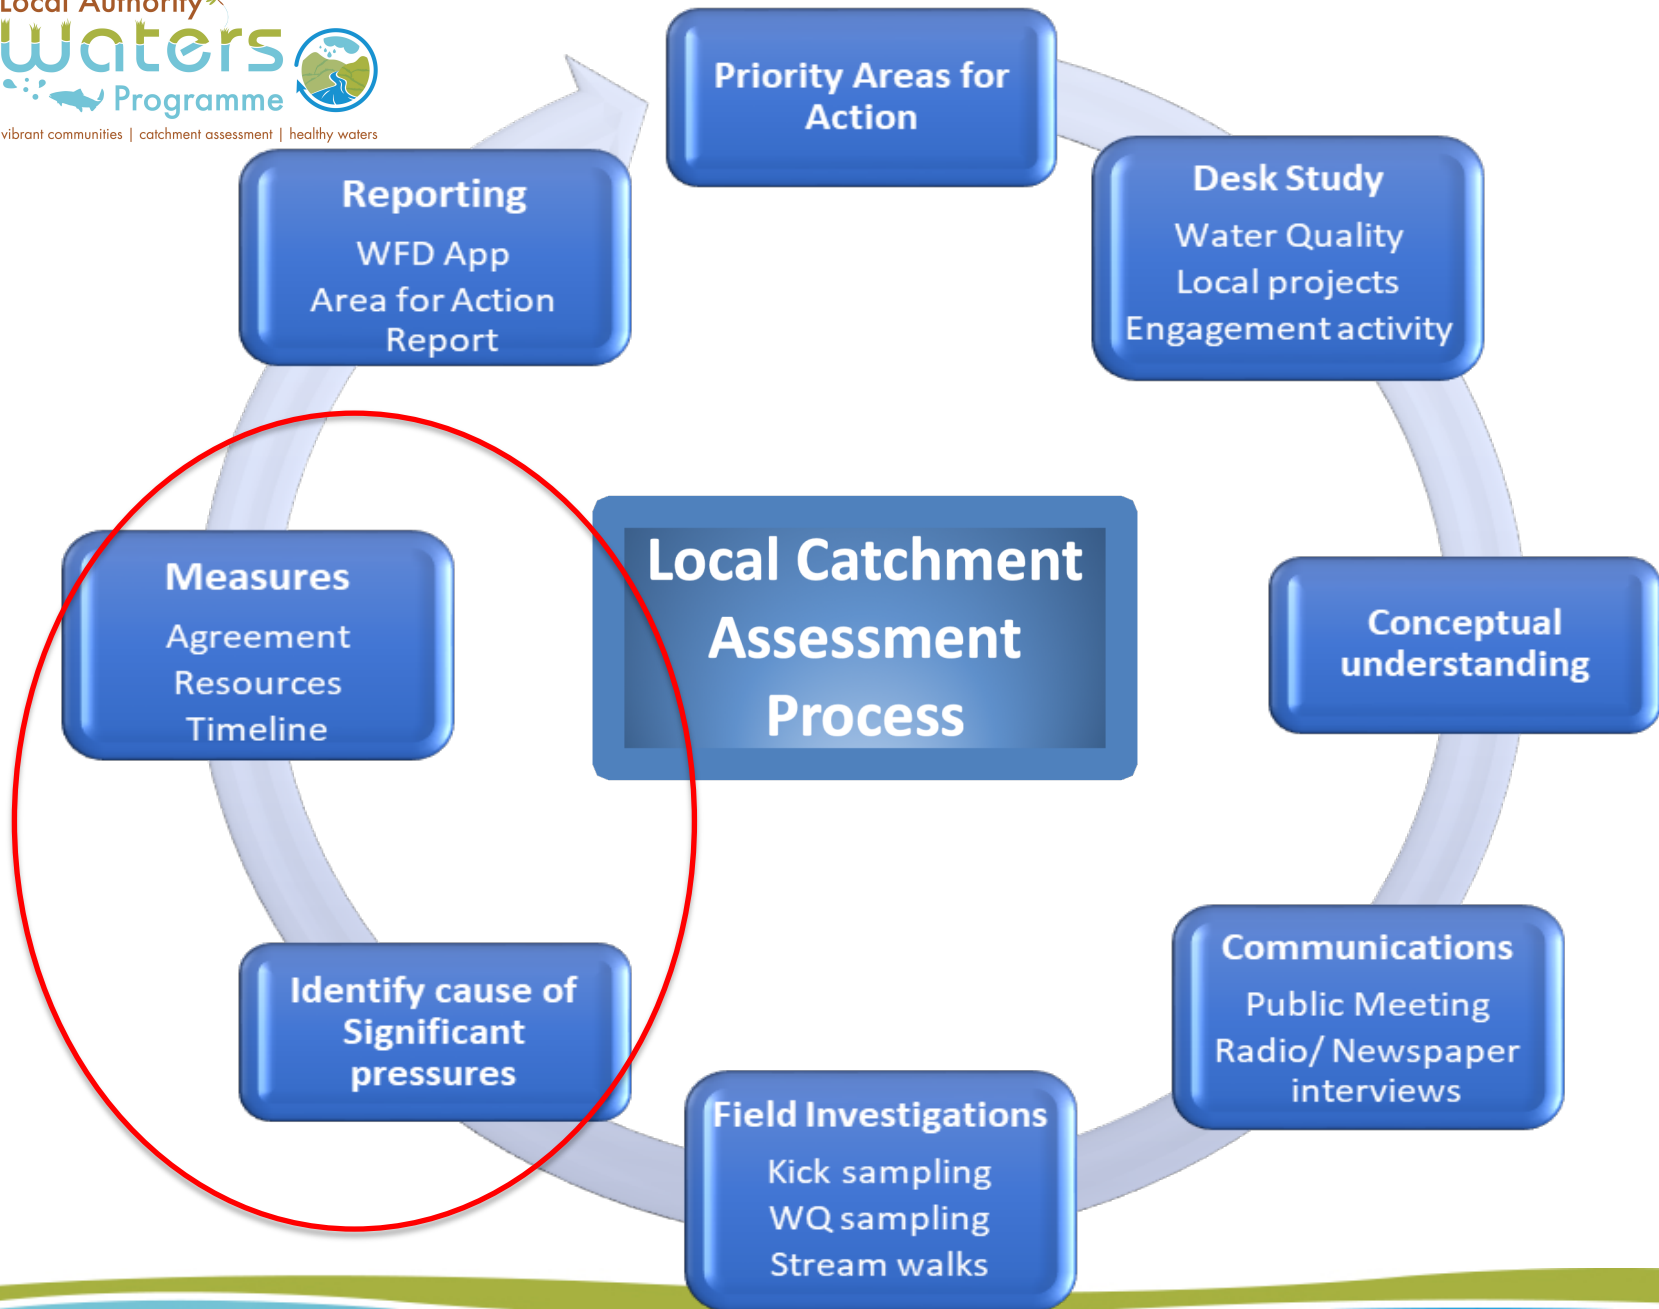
Local Authority
waters
Programme
vibrant communities | catchment assessment | healthy waters

Priority Areas for Action

Desk Study
Water Quality
Local projects
Engagement activity

Conceptual understanding

Communications
Public Meeting
Radio/ Newspaper interviews

Field Investigations
Kick sampling
WQ sampling
Stream walks

Identify cause of Significant pressures

Measures
Agreement
Resources
Timeline

Reporting
WFD App
Area for Action Report

Local Catchment Assessment Process